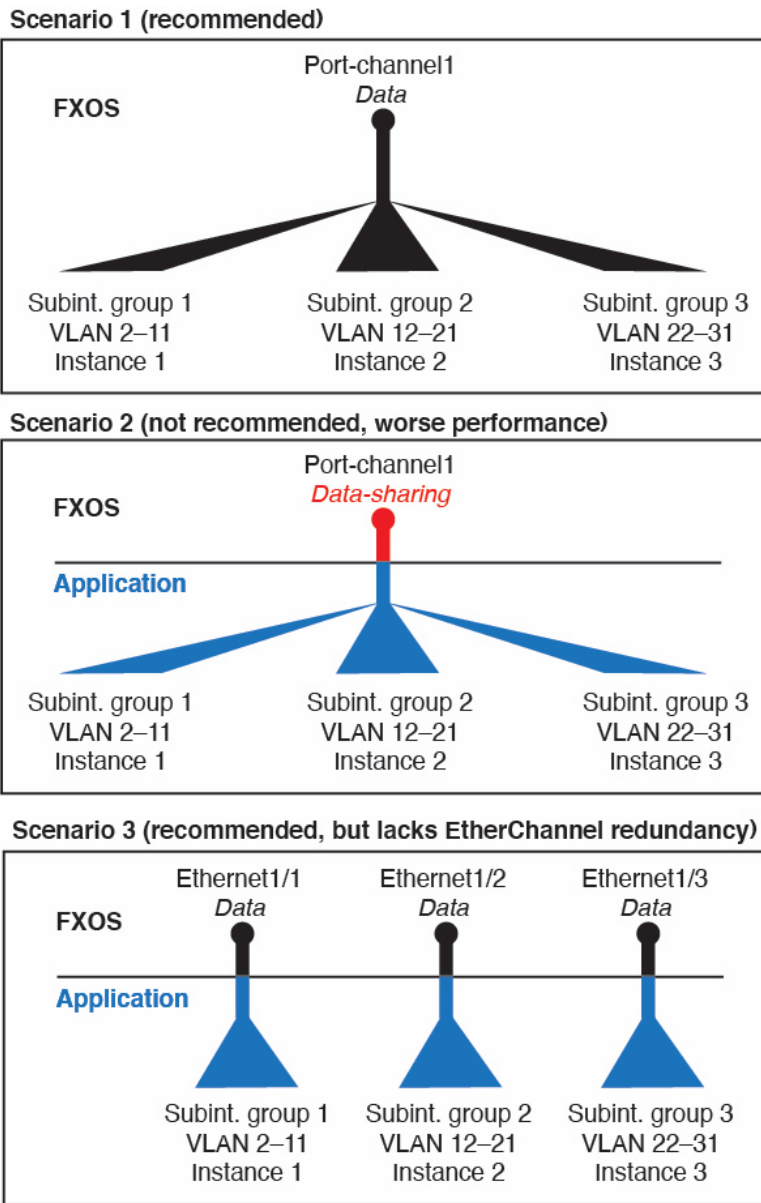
Scenario 1 (recommended)

Port-channel1
Data

FXOS

Subint. group 1
VLAN 2–11
Instance 1

Subint. group 2
VLAN 12–21
Instance 2

Subint. group 3
VLAN 22–31
Instance 3

Scenario 2 (not recommended, worse performance)

Port-channel1
Data-sharing

FXOS

Application

Subint. group 1
VLAN 2–11
Instance 1

Subint. group 2
VLAN 12–21
Instance 2

Subint. group 3
VLAN 22–31
Instance 3

Scenario 3 (recommended, but lacks EtherChannel redundancy)

Ethernet1/1
Data

Ethernet1/2
Data

Ethernet1/3
Data

FXOS

Application

Subint. group 1
VLAN 2–11
Instance 1

Subint. group 2
VLAN 12–21
Instance 2

Subint. group 3
VLAN 22–31
Instance 3